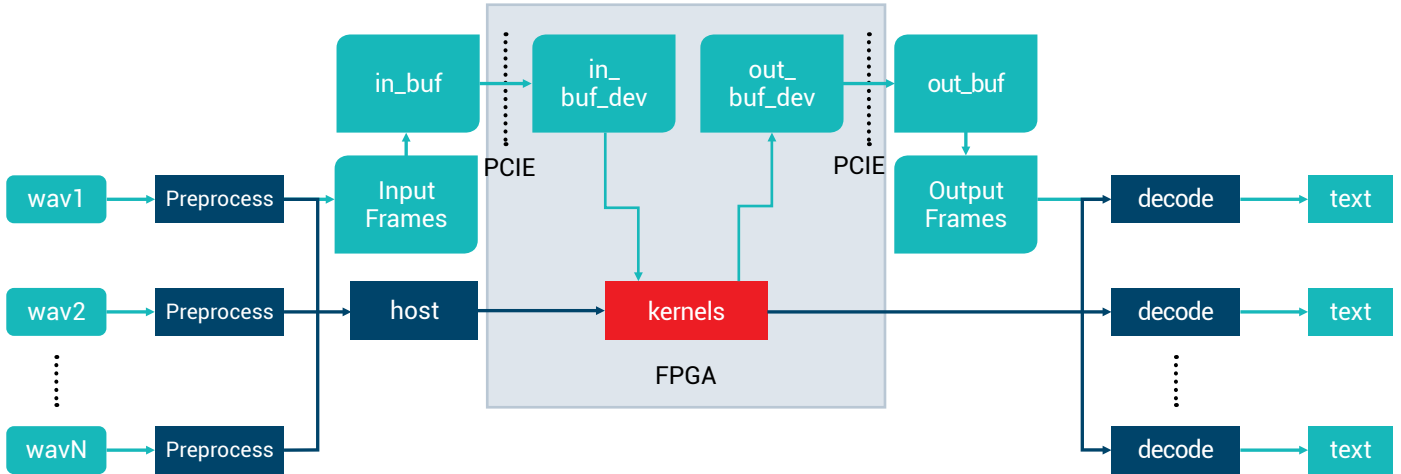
in_buf

in_ buf_dev

out_ buf_dev

out_buf

PCIE

PCIE

wav1

Preprocess

Input Frames

Output Frames

decode

text

wav2

Preprocess

host

kernels

decode

text

FPGA

wavN

Preprocess

decode

text